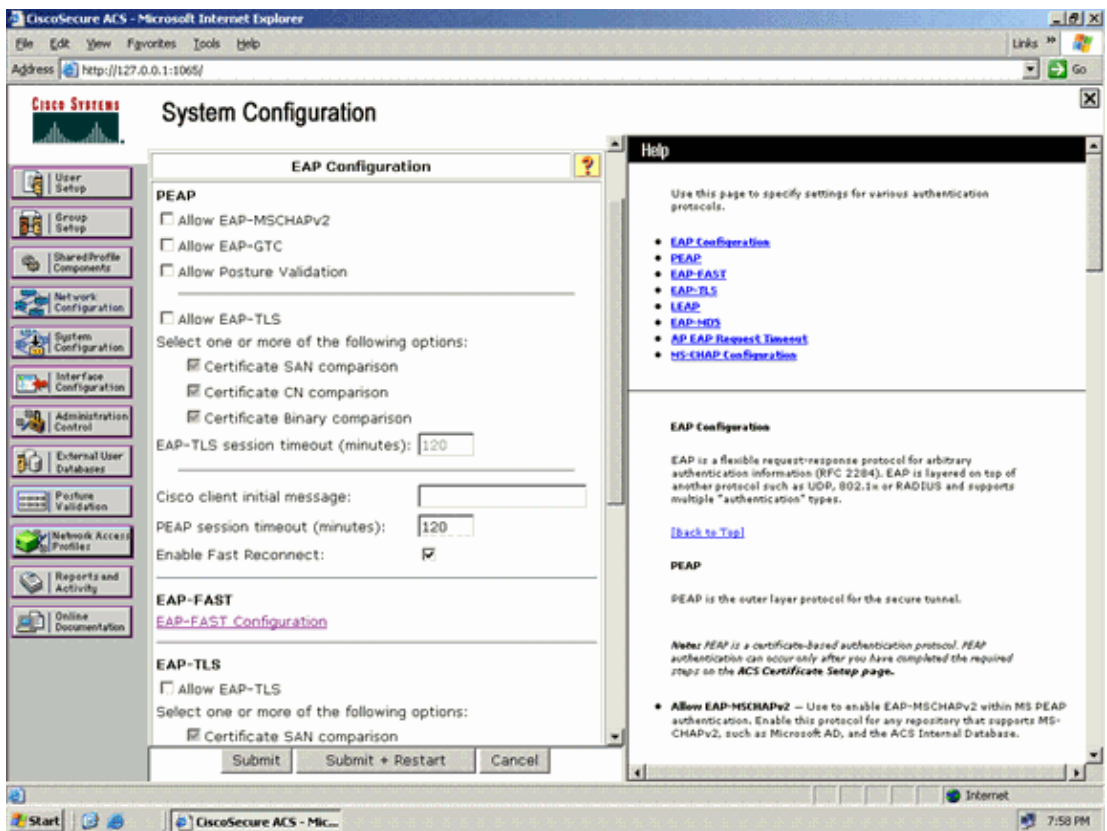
CiscoSecure ACS - Microsoft Internet Explorer

File Edit View Favorites Tools Help

Links

Address http://127.0.0.1:1065/

Go

Cisco Systems

System Configuration

User Setup

Group Setup

Shared Profile Components

Network Configuration

System Configuration

Interface Configuration

Administration Control

External User Databases

Posture Validation

Network Access Profiles

Reports and Activity

Online Documentation

EAP Configuration

PEAP

Allow EAP-MSCHAPv2

Allow EAP-GTC

Allow Posture Validation

Allow EAP-TLS

Select one or more of the following options:

Certificate SAN comparison

Certificate CN comparison

Certificate Binary comparison

EAP-TLS session timeout (minutes): 120

Cisco client initial message:

PEAP session timeout (minutes): 120

Enable Fast Reconnect:

EAP-FAST

EAP-FAST Configuration

EAP-TLS

Allow EAP-TLS

Select one or more of the following options:

Certificate SAN comparison

Submit Submit + Restart Cancel

Help

Use this page to specify settings for various authentication protocols.

- EAP Configuration
- PEAP
- EAP-FAST
- EAP-TLS
- LEAP
- EAP-MD5
- AP EAP Request Timeout
- MS-CHAP Configuration

EAP Configuration

EAP is a flexible request-response protocol for arbitrary authentication information (RFC 2284). EAP is layered on top of another protocol such as UDP, 802.1x or RADIUS and supports multiple "authentication" types.

[Back to Top]

PEAP

PEAP is the outer layer protocol for the secure tunnel.

Note: PEAP is a certificate-based authentication protocol. PEAP authentication can occur only after you have completed the required steps on the ACS Certificate Setup page.

- Allow EAP-MSCHAPv2 — Use to enable EAP-MSCHAPv2 within MS PEAP authentication. Enable this protocol for any repository that supports MS-CHAPv2, such as Microsoft AD, and the ACS Internal Database.

Internet

Start CiscoSecure ACS - Mic... 7:58 PM